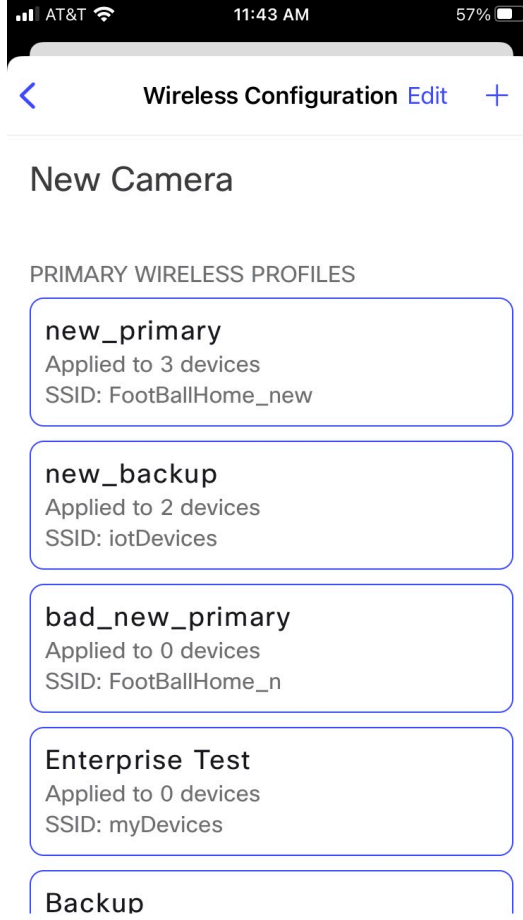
AT&T 11:43 AM 57%

<
Wireless Configuration Edit +

New Camera

PRIMARY WIRELESS PROFILES

new_primary
Applied to 3 devices
SSID: FootBallHome_new

new_backup
Applied to 2 devices
SSID: iotDevices

bad_new_primary
Applied to 0 devices
SSID: FootBallHome_n

Enterprise Test
Applied to 0 devices
SSID: myDevices

Backup